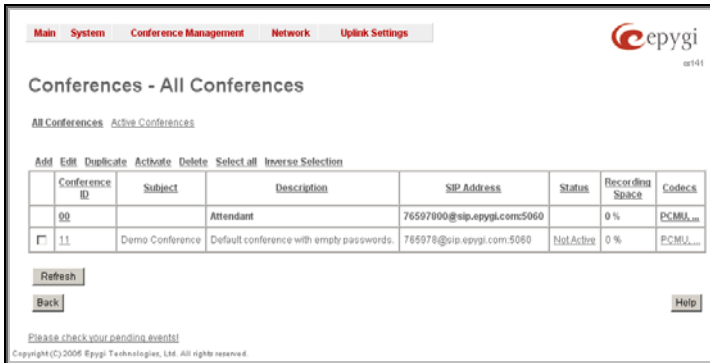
Main System Conference Management Network Uplink Settings

epygi

cs141

Conferences - All Conferences

All Conferences Active Conferences

Add Edit Duplicate Activate Delete Select all Inverse Selection

| | Conference ID | Subject | Description | SIP Address | Status | Recording Space | Codecs |
|---|---|---|---|---|---|---|---|
| | 00 | | Attendant | 76597000@sip.epygi.com:5060 | | 0 % | PCMU, ... |
| ☐ | 11 | Demo Conference | Default conference with empty passwords. | 765978@sip.epygi.com:5060 | Not Active | 0 % | PCMU, ... |

Refresh

Back

Help

Please check your pending events!

Copyright (C) 2006 Epygi Technologies, Ltd. All rights reserved.